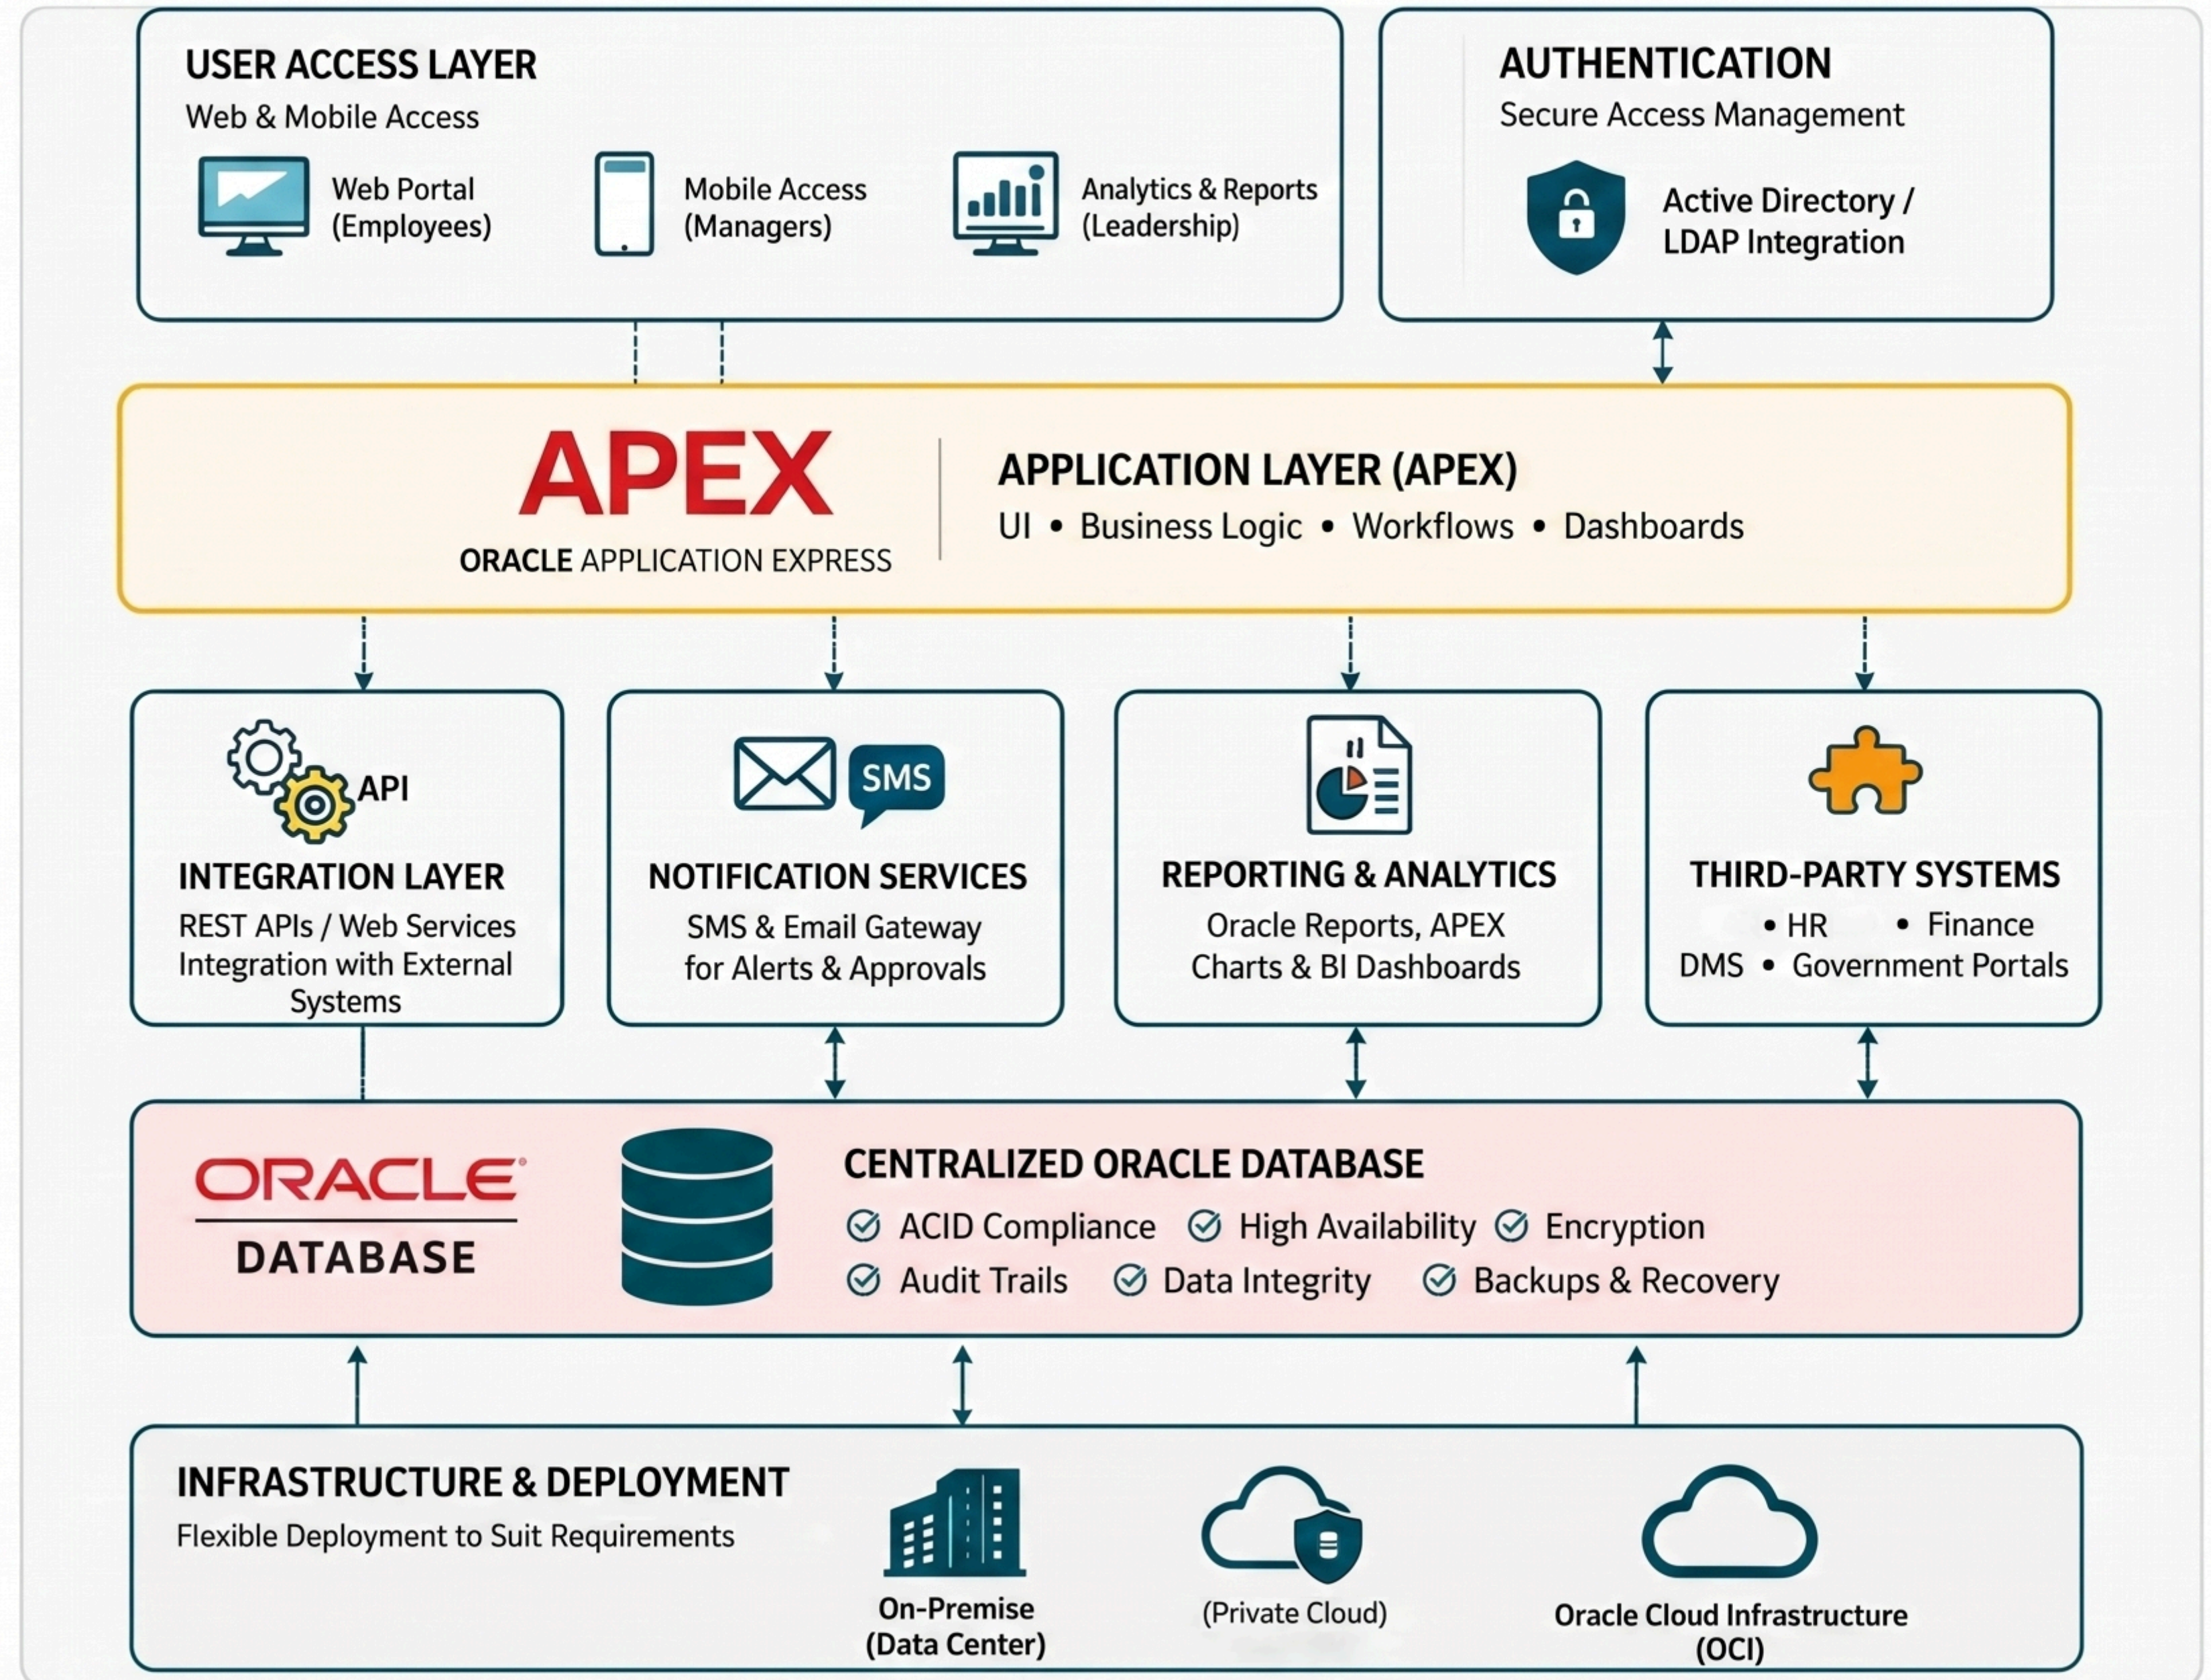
USER ACCESS LAYER
Web & Mobile Access

Web Portal (Employees)

Mobile Access (Managers)

Analytics & Reports (Leadership)

AUTHENTICATION
Secure Access Management

Active Directory / LDAP Integration

APEX
ORACLE APPLICATION EXPRESS

APPLICATION LAYER (APEX)
UI • Business Logic • Workflows • Dashboards

API
INTEGRATION LAYER
REST APIs / Web Services Integration with External Systems

SMS
NOTIFICATION SERVICES
SMS & Email Gateway for Alerts & Approvals

REPORTING & ANALYTICS
Oracle Reports, APEX Charts & BI Dashboards

THIRD-PARTY SYSTEMS
• HR • Finance
DMS • Government Portals

ORACLE
DATABASE

CENTRALIZED ORACLE DATABASE
ACID Compliance High Availability Encryption
Audit Trails Data Integrity Backups & Recovery

INFRASTRUCTURE & DEPLOYMENT
Flexible Deployment to Suit Requirements

On-Premise (Data Center)

(Private Cloud)

Oracle Cloud Infrastructure (OCI)